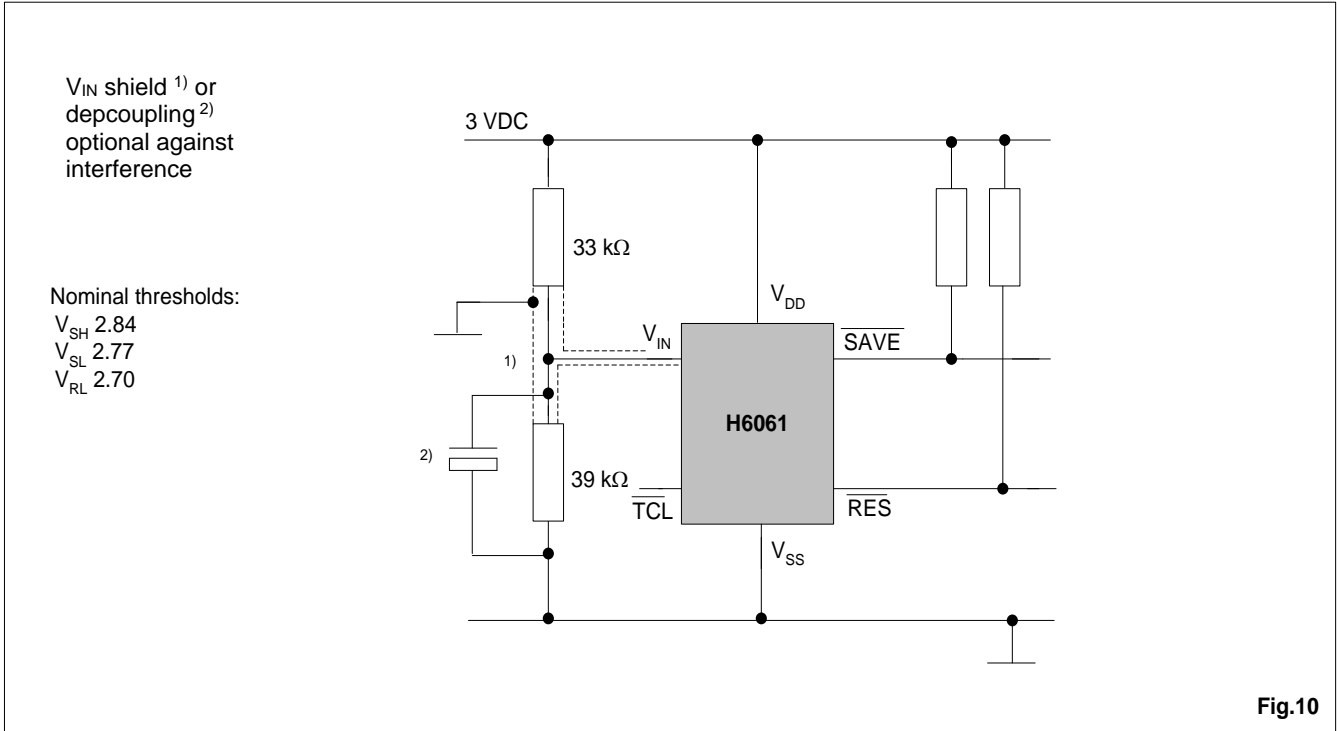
$V_{IN}$ shield $^{1)}$ or depcoupling $^{2)}$ optional against interference

Nominal thresholds:
$V_{SH}$ 2.84
$V_{SL}$ 2.77
$V_{RL}$ 2.70

3 VDC

33 kΩ

$V_{DD}$

$V_{IN}$

$\overline{SAVE}$

1)

H6061

2)

39 kΩ

$\overline{TCL}$

$\overline{RES}$

$V_{SS}$

Fig.10